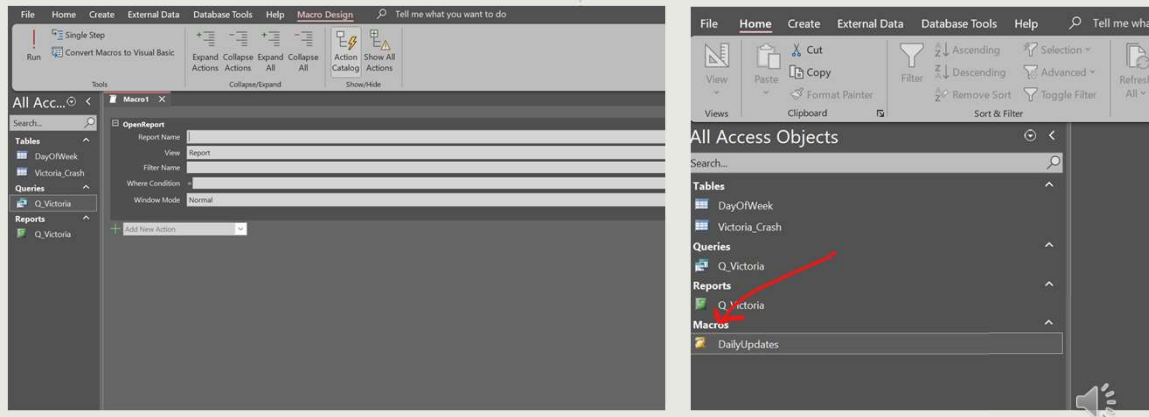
File Home Create External Data Database Tools Help Macro Design Tell me what you want to do

Run Single Step Convert Macros to Visual Basic Tools

Expand Actions Collapse Actions Expand All Collapse All Collapse/Expand

Action Catalog Show All Actions Show/Hide

All Acc...

Search...

Tables
DayOfWeek
Victoria_Crash
Queries
Q_Victoria
Reports
Q_Victoria

Macro1

OpenReport
Report Name
View Report
Filter Name
Where Condition =
Window Mode Normal

Add New Action

File Home Create External Data Database Tools Help Tell me wha

View Views
Paste Cut Copy Format Painter Clipboard
Filter Ascending Descending Remove Sort Selection Advanced Toggle Filter Sort & Filter
Refresh All

All Access Objects

Search...

Tables
DayOfWeek
Victoria_Crash
Queries
Q_Victoria
Reports
Q_Victoria
Macros
DailyUpdates